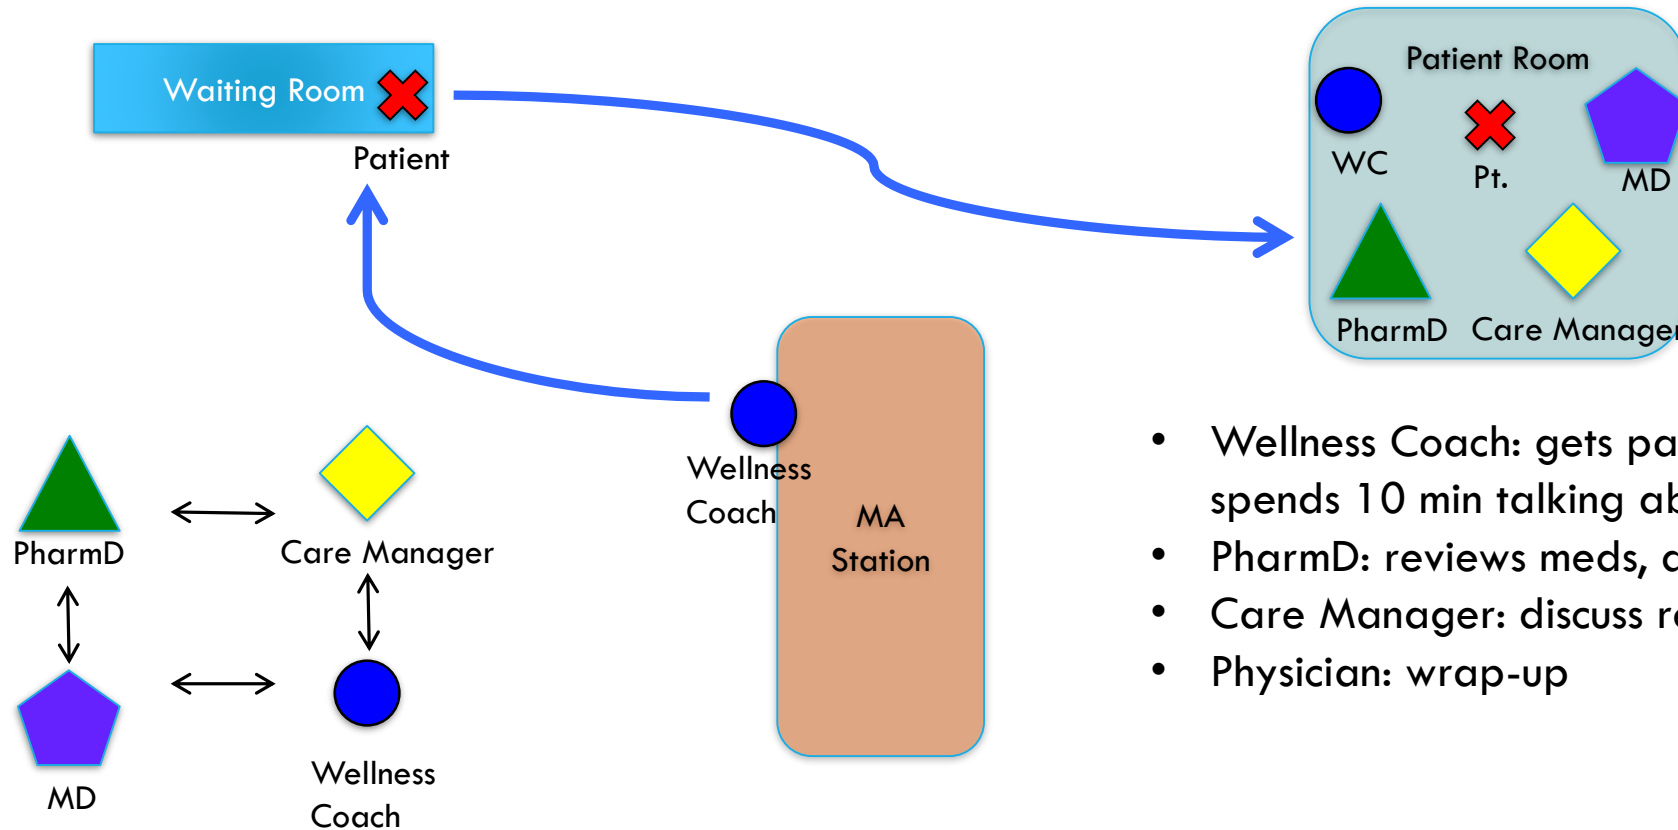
Waiting Room

Patient

Patient Room

WC

Pt.

MD

PharmD

Care Manage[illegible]

Wellness Coach

MA Station

PharmD

Care Manager

MD

Wellness Coach

- Wellness Coach: gets pa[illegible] spends 10 min talking ab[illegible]
- PharmD: reviews meds, c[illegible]
- Care Manager: discuss r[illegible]
- Physician: wrap-up